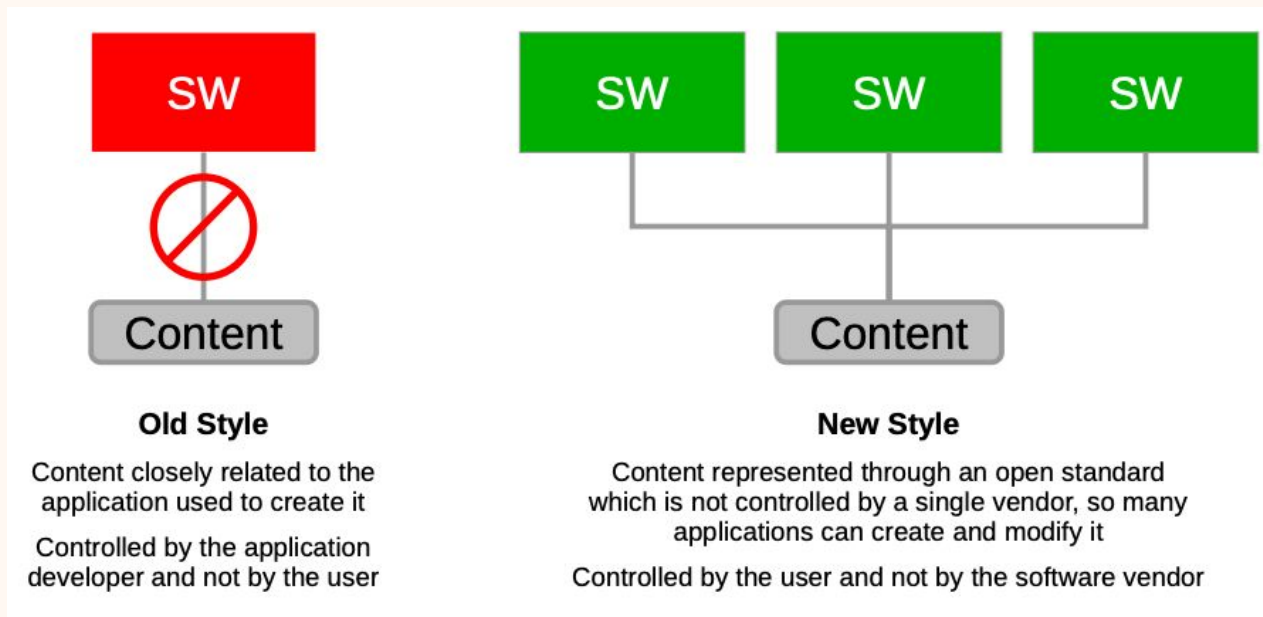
SW

Content

Old Style

Content closely related to the application used to create it

Controlled by the application developer and not by the user

SW

SW

SW

Content

New Style

Content represented through an open standard which is not controlled by a single vendor, so many applications can create and modify it

Controlled by the user and not by the software vendor